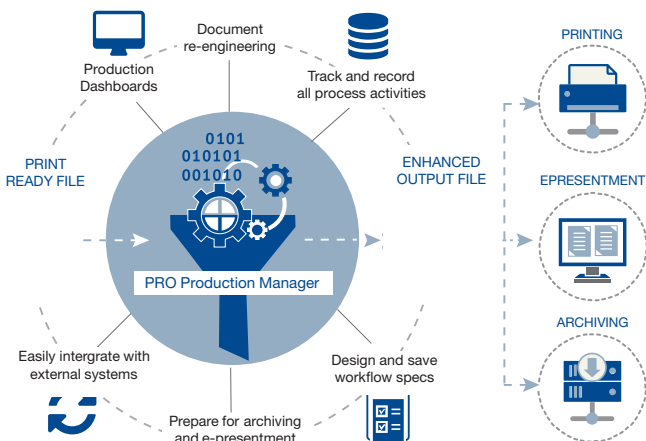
Document re-engineering

Production Dashboards

Track and record all process activities

PRINTING

PRINT READY FILE

0101
010101
001010

ENHANCED OUTPUT FILE

EPRESENTMENT

PRO Production Manager

ARCHIVING

Easily intergrate with external systems

Design and save workflow specs

Prepare for archiving and e-presentment